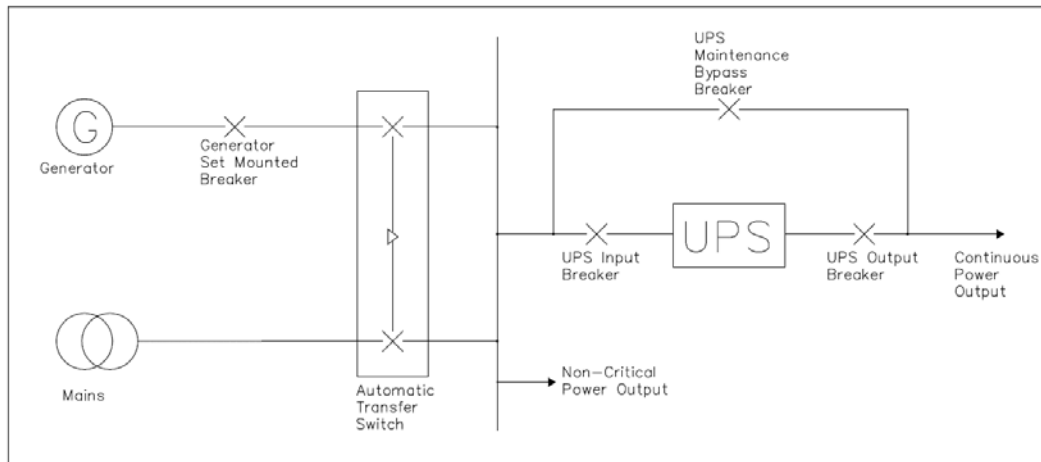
UPS Maintenance Bypass Breaker

G

Generator

Generator Set Mounted Breaker

UPS Input Breaker

UPS

UPS Output Breaker

Continuous Power Output

Mains

Automatic Transfer Switch

Non-Critical Power Output